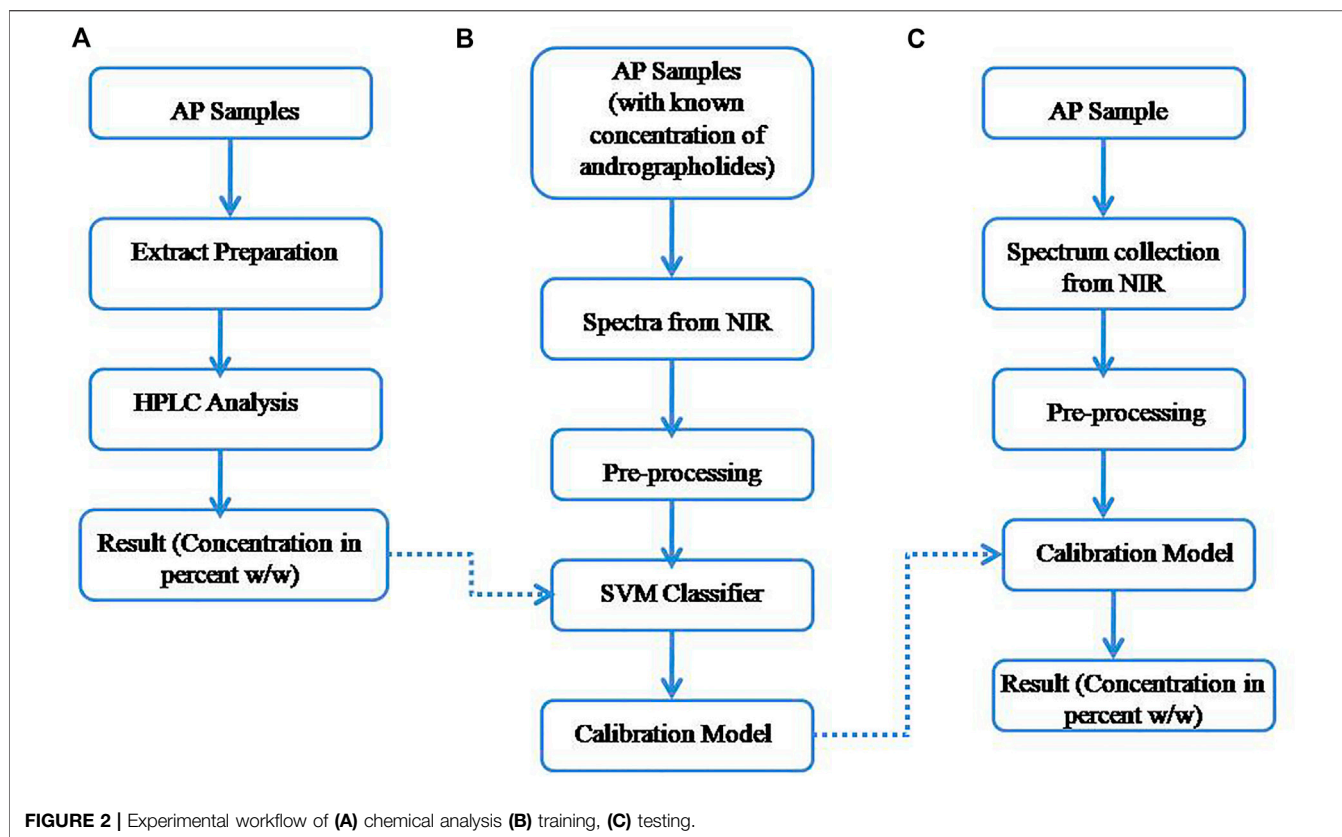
A

AP Samples

Extract Preparation

HPLC Analysis

Result (Concentration in percent w/w)

B

AP Samples (with known concentration of andrographolides)

Spectra from NIR

Pre-processing

SVM Classifier

Calibration Model

C

AP Sample

Spectrum collection from NIR

Pre-processing

Calibration Model

Result (Concentration in percent w/w)

FIGURE 2 | Experimental workflow of (A) chemical analysis (B) training, (C) testing.